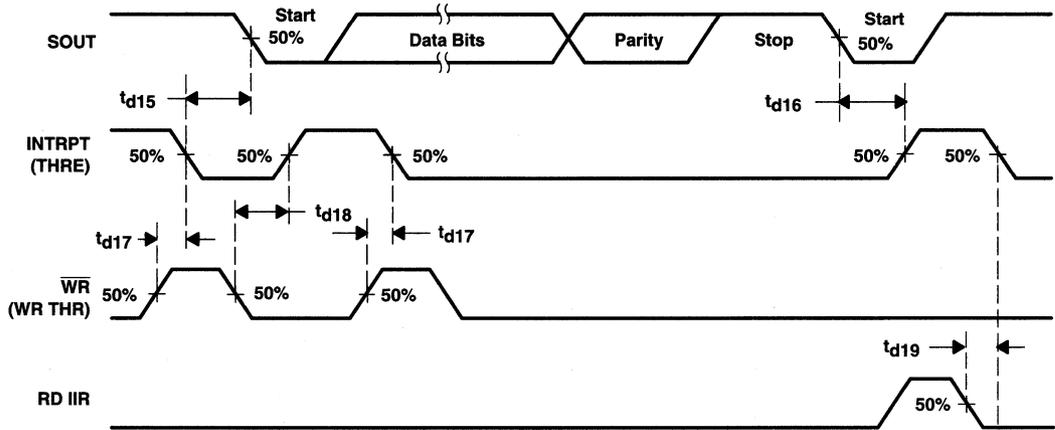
SOUT

Start 50%

Data Bits

Parity

Stop

Start 50%

$t_{d15}$

$t_{d16}$

INTRPT (THRE)

50%

50%

50%

50%

50%

$t_{d18}$

$t_{d17}$

$t_{d17}$

$\overline{WR}$ (WR THR)

50%

50%

50%

$t_{d19}$

RD IIR

50%